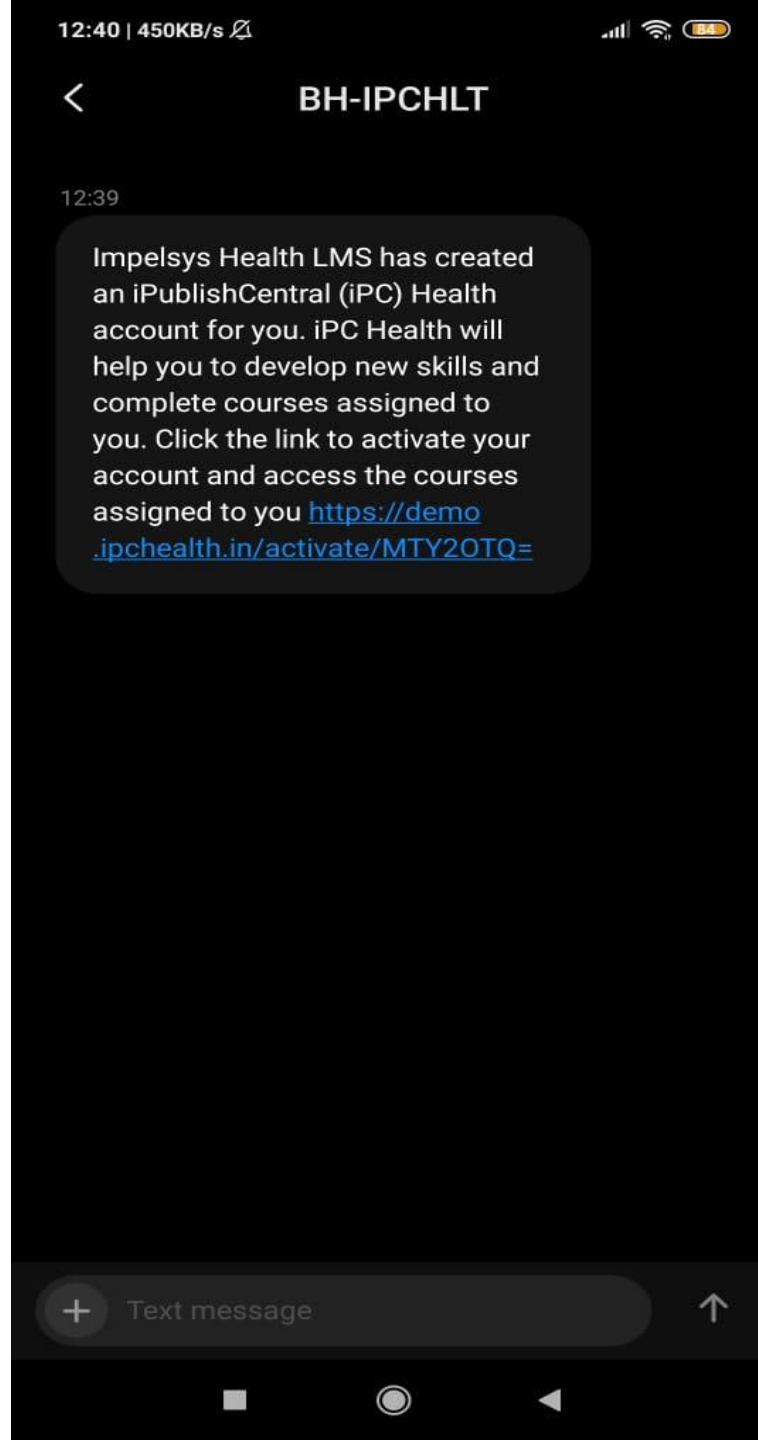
12:40 | 450KB/s

84

BH-IPCHLT

12:39

Impelsys Health LMS has created an iPublishCentral (iPC) Health account for you. iPC Health will help you to develop new skills and complete courses assigned to you. Click the link to activate your account and access the courses assigned to you https://demo.ipchealth.in/activate/MTY2OTQ=

Text message